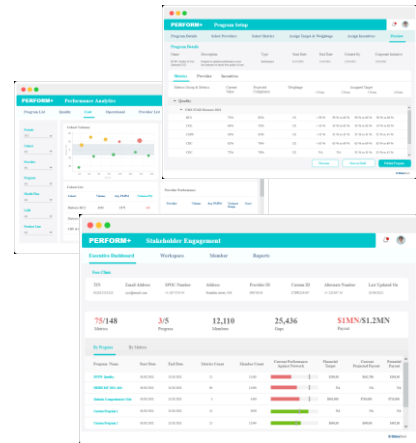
PERFORM+ Program Setup

Program Details

Metrics

Quality

Previous

Save as Draft

Publish Program

PERFORM+ Performance Analytics

Program List

Cost

Operational

Provider List

Cohort Details

Provider Performance

PERFORM+ Stakeholder Engagement

Executive Dashboard

Workspace

Member

Reports

75/148

Metrics

3/5

Programs

12,110

Members

25,436

Gaps

$1MN/$1.2MN

Payout

By Program

By Metrics

Program Name

Start Date

End Date